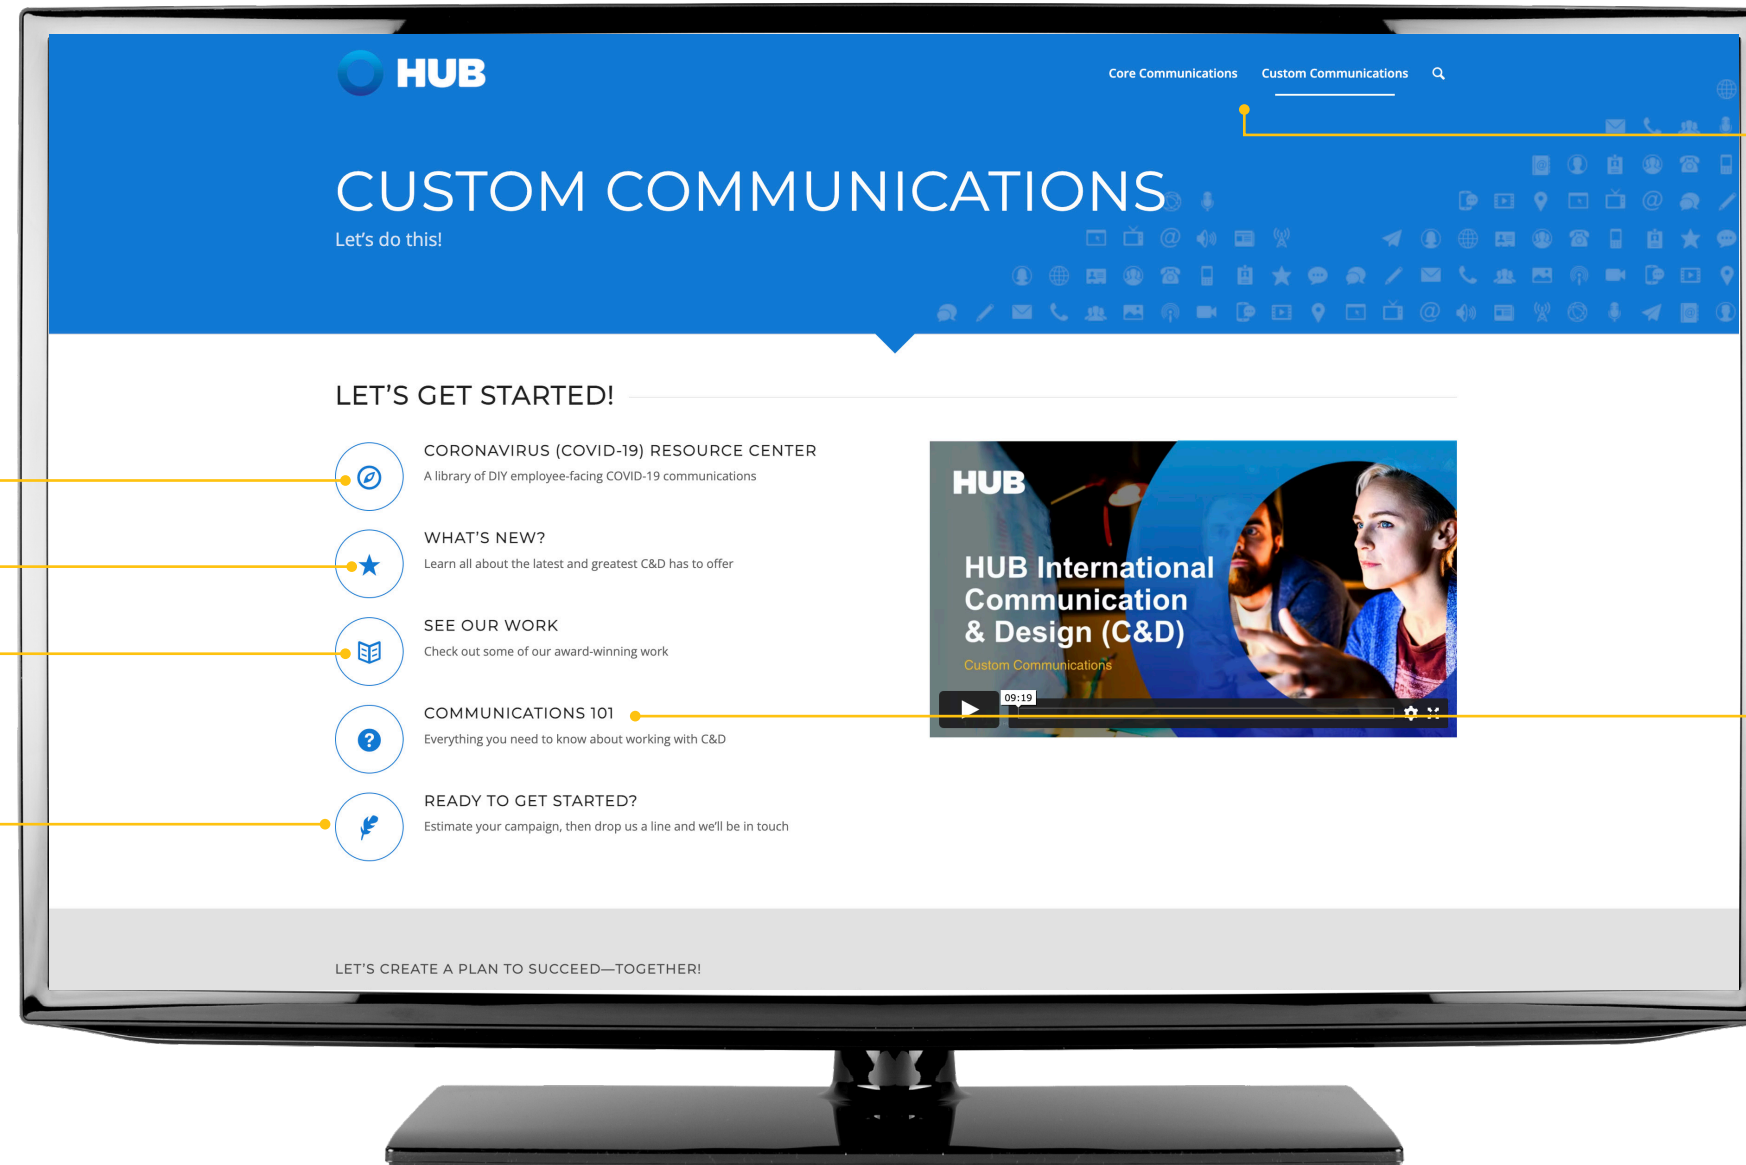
HUB

Core Communications Custom Communications

CUSTOM COMMUNICATIONS

Let's do this!

LET'S GET STARTED!

CORONAVIRUS (COVID-19) RESOURCE CENTER
A library of DIY employee-facing COVID-19 communications

WHAT'S NEW?
Learn all about the latest and greatest C&D has to offer

SEE OUR WORK
Check out some of our award-winning work

COMMUNICATIONS 101
Everything you need to know about working with C&D

READY TO GET STARTED?
Estimate your campaign, then drop us a line and we'll be in touch

HUB
HUB International Communication & Design (C&D)
Custom Communications
09:19

LET'S CREATE A PLAN TO SUCCEED—TOGETHER!